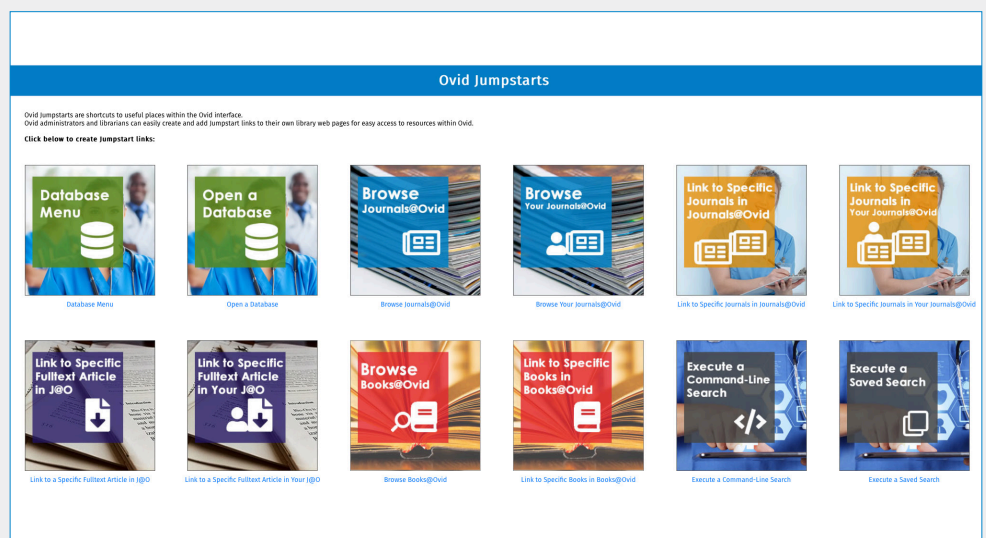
Ovid Jumpstarts

Ovid Jumpstarts are shortcuts to useful places within the Ovid interface.
Ovid administrators and librarians can easily create and add Jumpstart links to their own library web pages for easy access to resources within Ovid.

Click below to create Jumpstart links:

Database Menu

Database Menu

Open a Database

Open a Database

Browse Journals@Ovid

Browse Journals@Ovid

Browse Your Journals@Ovid

Browse Your Journals@Ovid

Link to Specific Journals in Journals@Ovid

Link to Specific Journals in Journals@Ovid

Link to Specific Journals In Your Journals@Ovid

Link to Specific Journals in Your Journals@Ovid

Link to Specific Fulltext Article in J@O

Link to a Specific Fulltext Article in J@O

Link to Specific Fulltext Article in Your J@O

Link to a Specific Fulltext Article in Your J@O

Browse Books@Ovid

Browse Books@Ovid

Link to Specific Books in Books@Ovid

Link to Specific Books in Books@Ovid

Execute a Command-Line Search

Execute a Command-Line Search

Execute a Saved Search

Execute a Saved Search